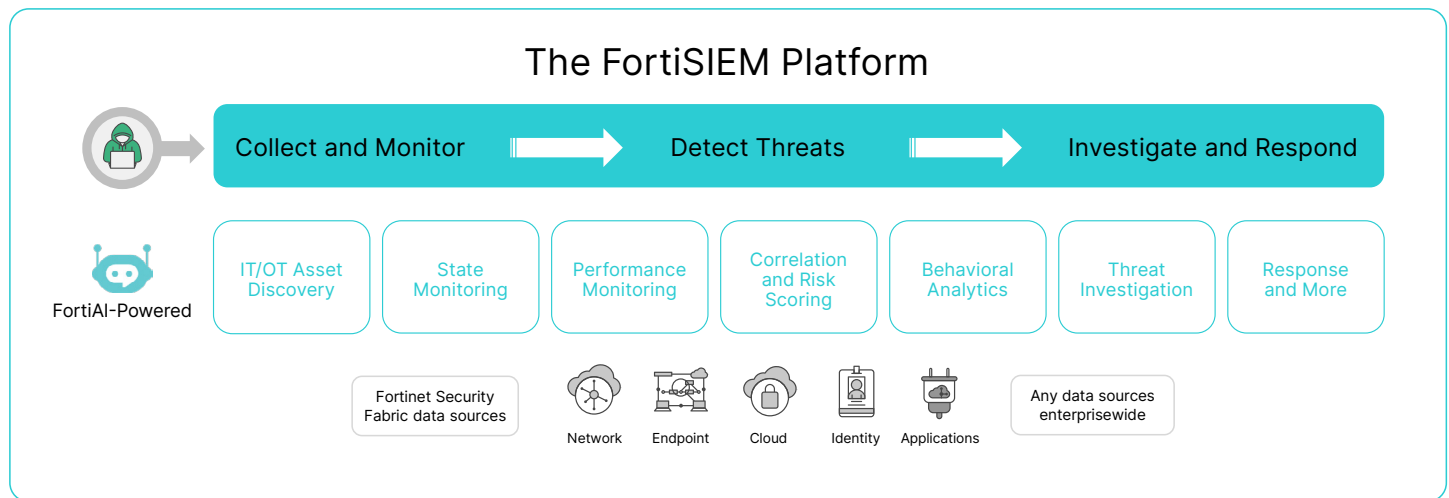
The FortiSIEM Platform

Collect and Monitor

Detect Threats

Investigate and Respond

FortiAI-Powered

IT/OT Asset Discovery

State Monitoring

Performance Monitoring

Correlation and Risk Scoring

Behavioral Analytics

Threat Investigation

Response and More

Fortinet Security Fabric data sources

Network

Endpoint

Cloud

Identity

Applications

Any data sources enterprisewide